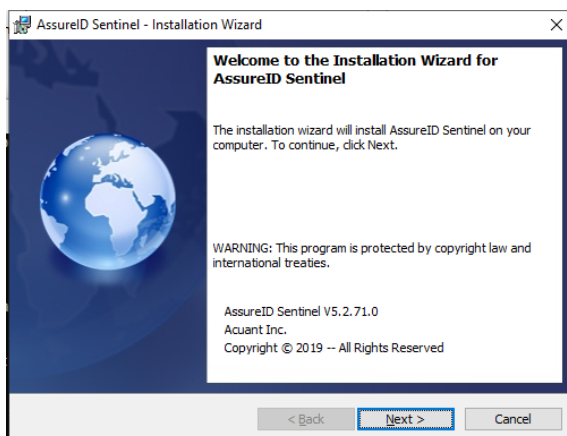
AssureID Sentinel - Installation Wizard

×

Welcome to the Installation Wizard for AssureID Sentinel

The installation wizard will install AssureID Sentinel on your computer. To continue, click Next.

WARNING: This program is protected by copyright law and international treaties.

AssureID Sentinel V5.2.71.0
Acuant Inc.
Copyright © 2019 -- All Rights Reserved

< Back

Next >

Cancel